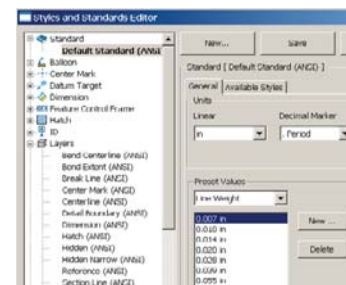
Styles and Standards Editor

Standard
Default Standard (ANSI
Balloon
Center Mark
Datum Target
Dimension
Feature Control Frame
Hatch
ID
Layers
Bend Centerline (ANSI)
Bend Extent (ANSI)
Break Line (ANSI)
Center Mark (ANSI)
Centerline (ANSI)
Detail Boundary (ANSI)
Dimension (ANSI)
Hatch (ANSI)
Hidden (ANSI)
Hidden Narrow (ANSI)
Reference (ANSI)
Section Line (ANSI)

New...
Save

Standard [ Default Standard (ANSI) ]

General
Available Styles

Units
Linear
in
Decimal Marker
. Period

Preset Values
Line Weight

0.007 in
0.010 in
0.014 in
0.020 in
0.028 in
0.039 in
0.055 in

New ...
Delete